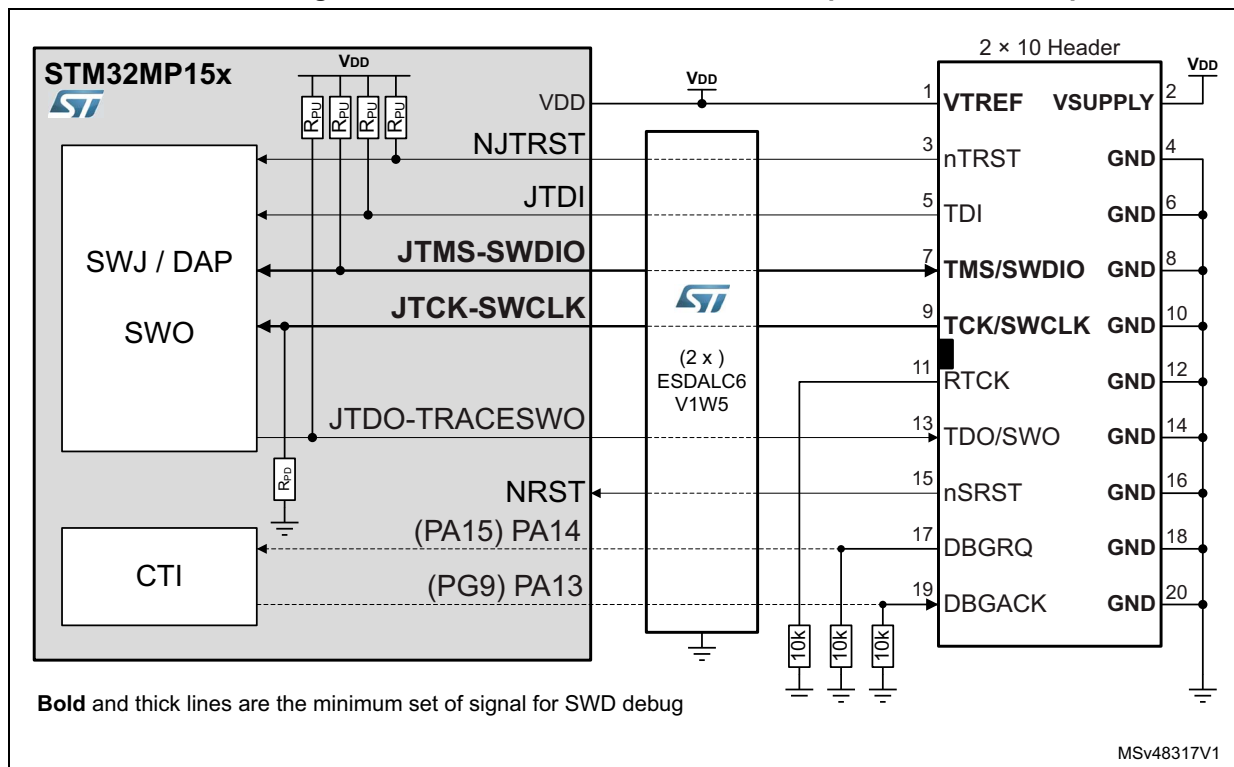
STM32MP15x

$V_{DD}$

$R_{PU}$ $R_{PU}$ $R_{PU}$ $R_{PU}$

VDD

$V_{DD}$

NJTRST

JTDI

SWJ / DAP

SWO

JTMS-SWDIO

JTCK-SWCLK

JTDO-TRACESWO

$R_{PD}$

NRST

CTI

(PA15) PA14

(PG9) PA13

(2 x )
ESDALC6
V1W5

10k 10k 10k

2 × 10 Header

$V_{DD}$

| | | | |
|---|---|---|---|
| 1 | VTREF | VSUPPLY | 2 |
| 3 | nTRST | GND | 4 |
| 5 | TDI | GND | 6 |
| 7 | TMS/SWDIO | GND | 8 |
| 9 | TCK/SWCLK | GND | 10 |
| 11 | RTCK | GND | 12 |
| 13 | TDO/SWO | GND | 14 |
| 15 | nSRST | GND | 16 |
| 17 | DBGRQ | GND | 18 |
| 19 | DBGACK | GND | 20 |

**Bold** and thick lines are the minimum set of signal for SWD debug

MSv48317V1